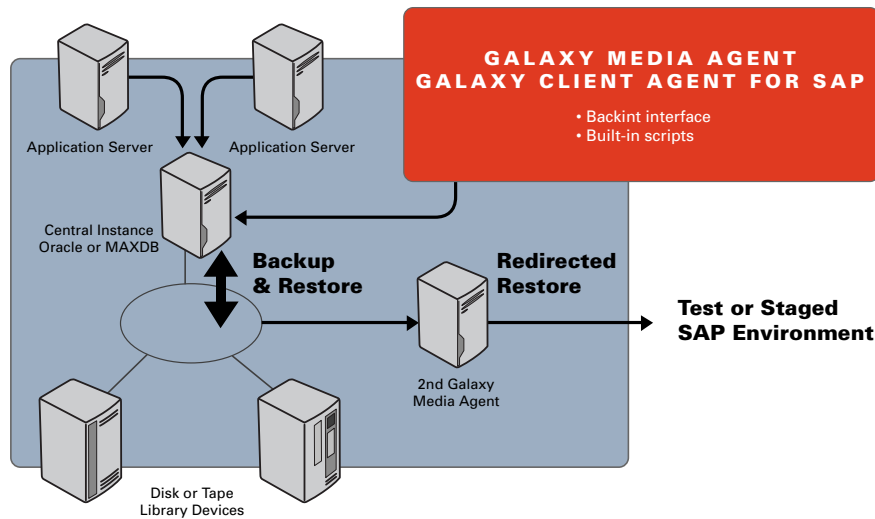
GALAXY MEDIA AGENT
GALAXY CLIENT AGENT FOR SAP

• Backint interface
• Built-in scripts

Application Server

Application Server

Central Instance
Oracle or MAXDB

Backup
& Restore

Redirected
Restore

Test or Staged
SAP Environment

2nd Galaxy
Media Agent

Disk or Tape
Library Devices